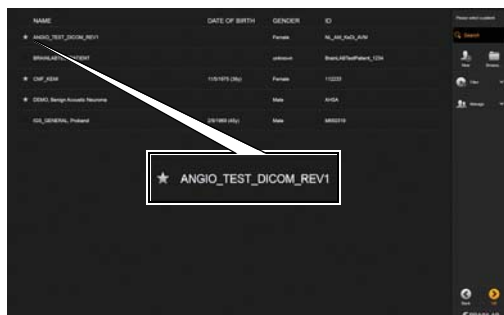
| NAME | DATE OF BIRTH | GENDER | ID |
|---|---|---|---|
| ★ ANGIO_TEST_DICOM_REV1 | | Female | NL_AM_KeDi_AVM |
| BRAINLAB TEST PATIENT | | unknown | BrainLABTestPatient_1234 |
| ★ CMF_KEM | 11/5/1975 (39y) | Female | 112233 |
| ★ DEMO, Benign Acoustic Neuroma | | Male | AHSA |
| IGS_GENERAL, Proband | 2/9/1969 (45y) | Male | M950319 |

Please select a patient

Search

New

Browse

Filter

Manage

Back

OK

★ ANGIO_TEST_DICOM_REV1